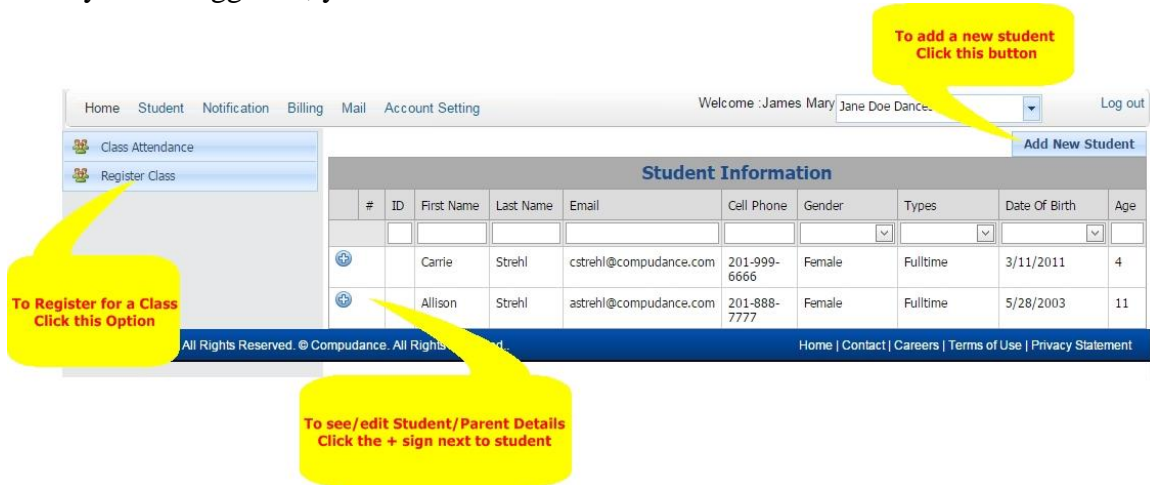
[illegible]

To add a new student
Click this button

Home Student Notification Billing Mail Account Setting

Welcome :James Mary Jane Doe Dance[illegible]

Log out

Class Attendance

Register Class

Add New Student

Student Information

| | # | ID | First Name | Last Name | Email | Cell Phone | Gender | Types | Date Of Birth | Age |
|---|---|---|---|---|---|---|---|---|---|---|
| | | | | | | | | | | |
| ⊕ | | | Carrie | Strehl | cstrehl@compudance.com | 201-999-6666 | Female | Fulltime | 3/11/2011 | 4 |
| ⊕ | | | Allison | Strehl | astrehl@compudance.com | 201-888-7777 | Female | Fulltime | 5/28/2003 | 11 |

To Register for a Class
Click this Option

All Rights Reserved. © Compudance. All Rights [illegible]d.

Home | Contact | Careers | Terms of Use | Privacy Statement

To see/edit Student/Parent Details
Click the + sign next to student